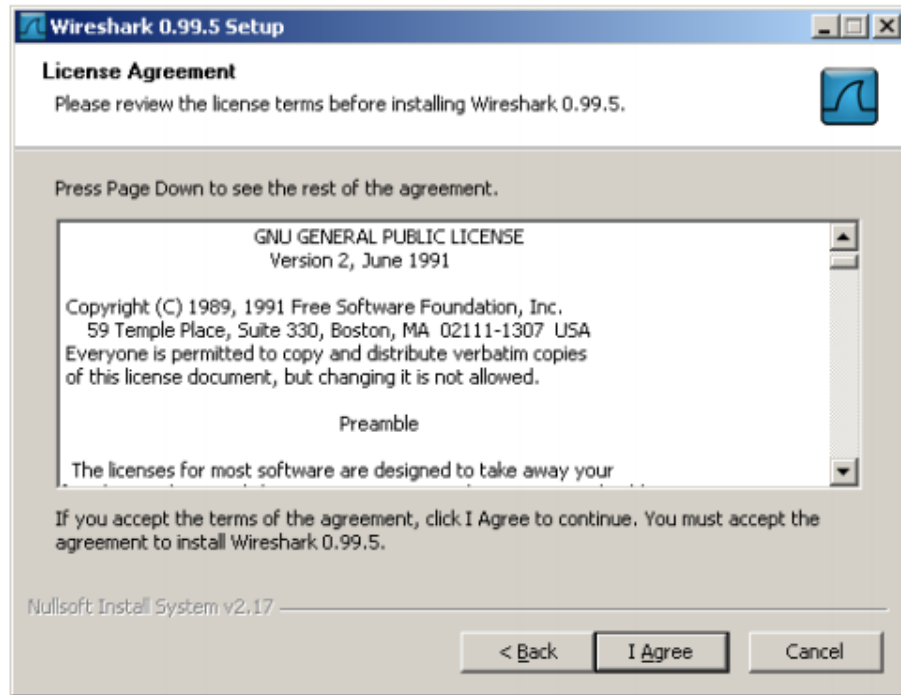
Wireshark 0.99.5 Setup

License Agreement
Please review the license terms before installing Wireshark 0.99.5.

Press Page Down to see the rest of the agreement.

GNU GENERAL PUBLIC LICENSE
Version 2, June 1991

Copyright (C) 1989, 1991 Free Software Foundation, Inc.
59 Temple Place, Suite 330, Boston, MA 02111-1307 USA
Everyone is permitted to copy and distribute verbatim copies
of this license document, but changing it is not allowed.

Preamble

The licenses for most software are designed to take away your
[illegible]

If you accept the terms of the agreement, click I Agree to continue. You must accept the agreement to install Wireshark 0.99.5.

Nullsoft Install System v2.17

< Back
I Agree
Cancel